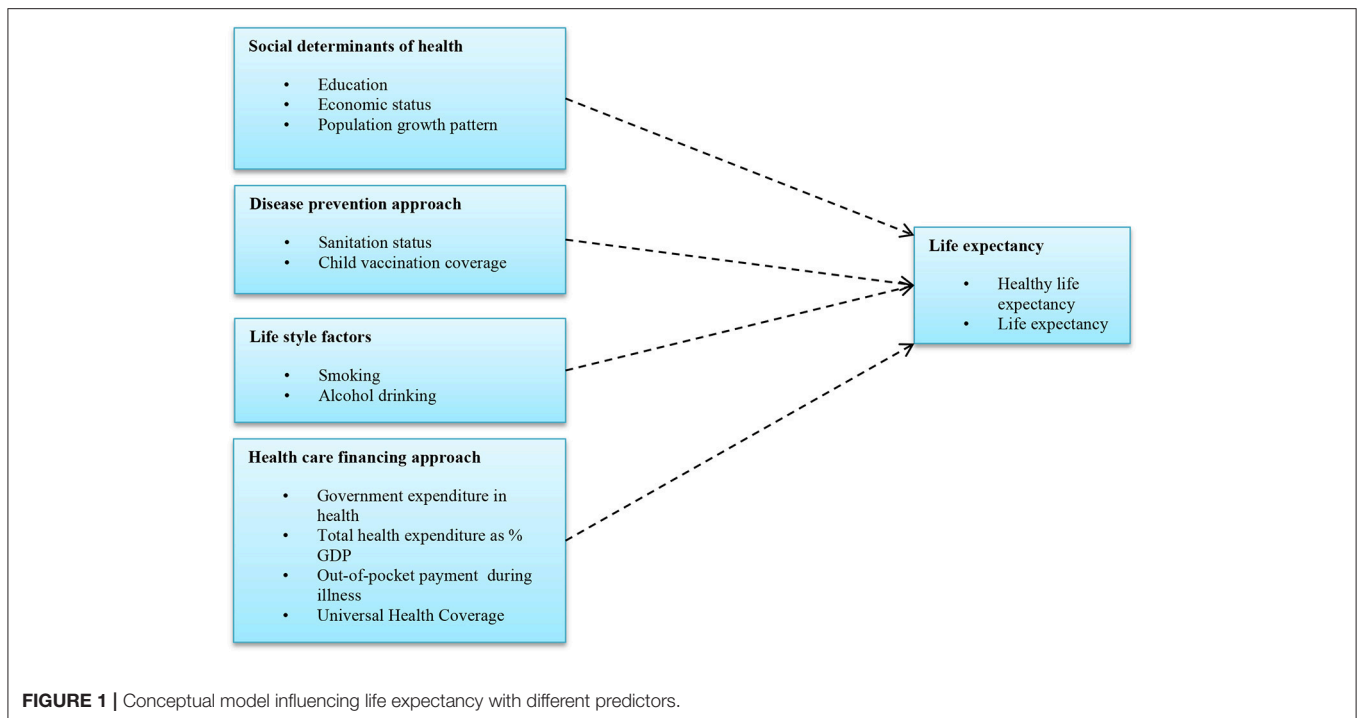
Social determinants of health

- Education
- Economic status
- Population growth pattern

Disease prevention approach

- Sanitation status
- Child vaccination coverage

Life style factors

- Smoking
- Alcohol drinking

Health care financing approach

- Government expenditure in health
- Total health expenditure as % GDP
- Out-of-pocket payment during illness
- Universal Health Coverage

Life expectancy

- Healthy life expectancy
- Life expectancy

FIGURE 1 | Conceptual model influencing life expectancy with different predictors.